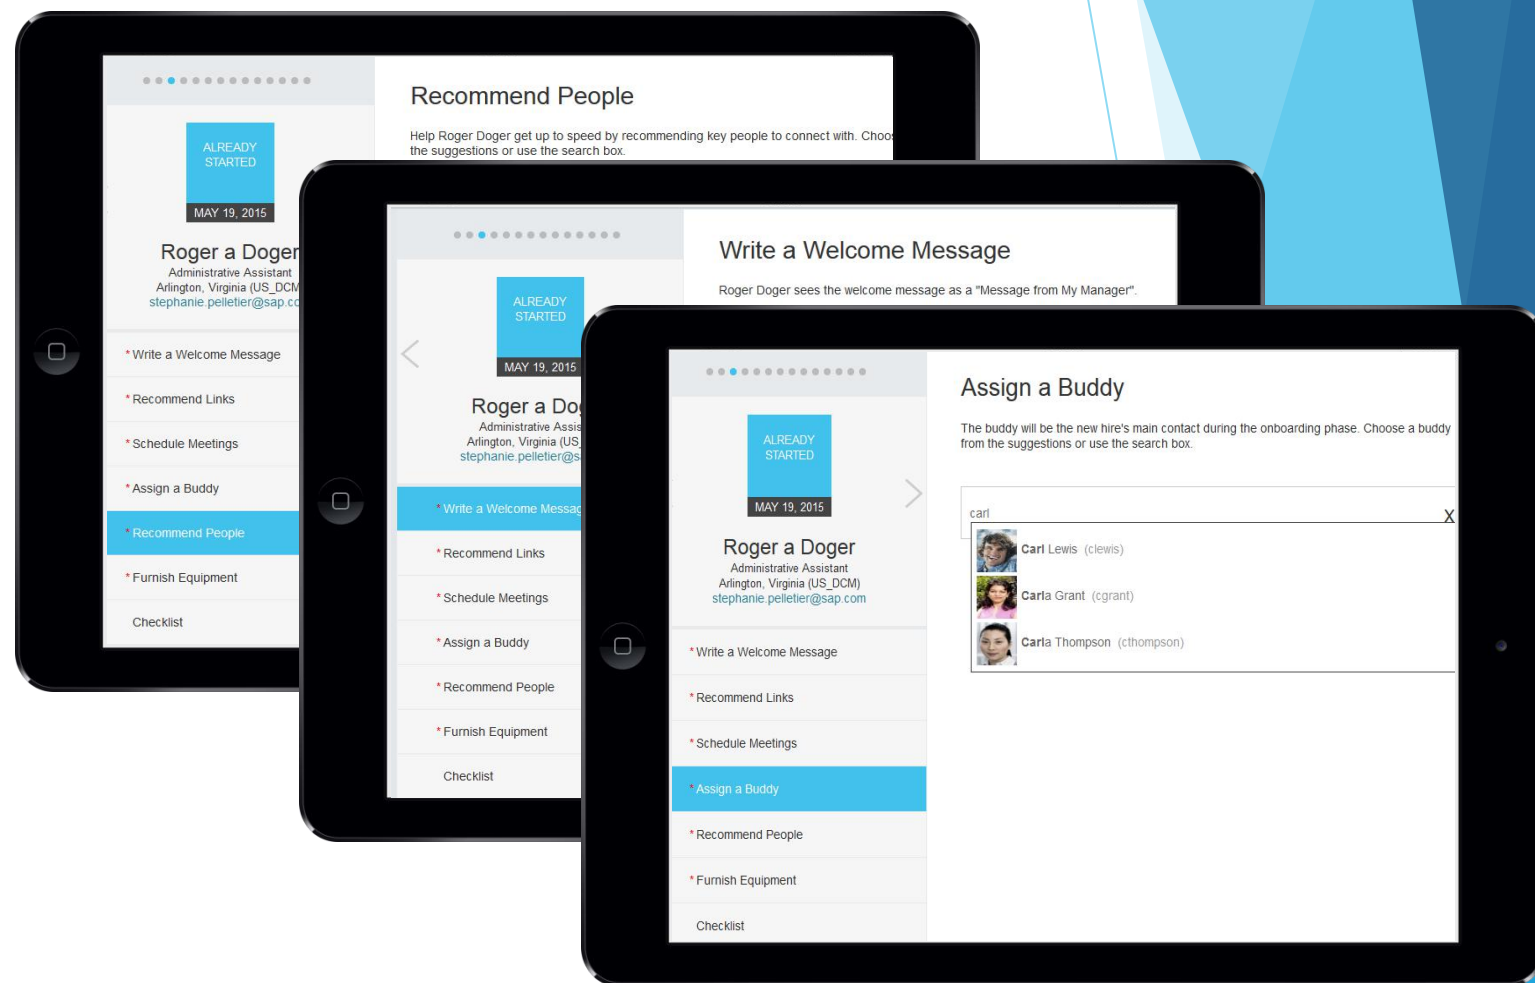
ALREADY STARTED

MAY 19, 2015

Roger a Doger
Administrative Assistant
Arlington, Virginia (US_DCM
stephanie.pelletier@sap.c

* Write a Welcome Message
* Recommend Links
* Schedule Meetings
* Assign a Buddy
* Recommend People
* Furnish Equipment
Checklist

Recommend People

Help Roger Doger get up to speed by recommending key people to connect with. Choo the suggestions or use the search box.

ALREADY STARTED

MAY 19, 2015

Roger a Dog
Administrative Assis
Arlington, Virginia (US
stephanie.pelletier@s

* Write a Welcome Messag
* Recommend Links
* Schedule Meetings
* Assign a Buddy
* Recommend People
* Furnish Equipment
Checklist

Write a Welcome Message

Roger Doger sees the welcome message as a "Message from My Manager".

ALREADY STARTED

MAY 19, 2015

Roger a Doger
Administrative Assistant
Arlington, Virginia (US_DCM)
stephanie.pelletier@sap.com

* Write a Welcome Message
* Recommend Links
* Schedule Meetings
* Assign a Buddy
* Recommend People
* Furnish Equipment
Checklist

Assign a Buddy

The buddy will be the new hire's main contact during the onboarding phase. Choose a buddy from the suggestions or use the search box.

carl
X

Carl Lewis (clewis)
Carla Grant (cgrant)
Carla Thompson (cthompson)